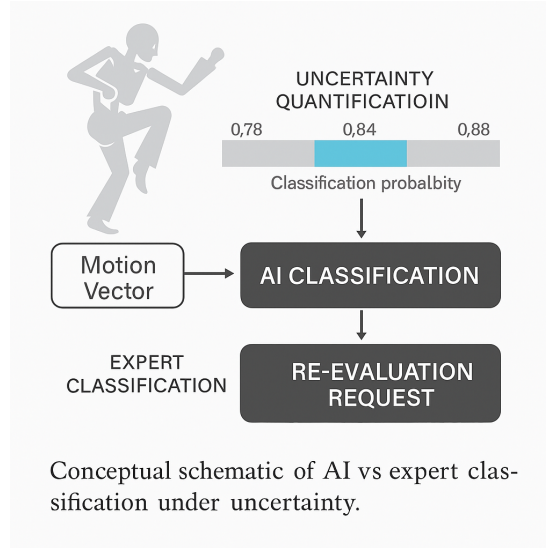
UNCERTAINTY QUANTIFICATIOIN

0,78 0,84 0,88

Classification probalbity

Motion Vector

AI CLASSIFICATION

EXPERT CLASSIFICATION

RE-EVALUATION REQUEST

Conceptual schematic of AI vs expert classification under uncertainty.